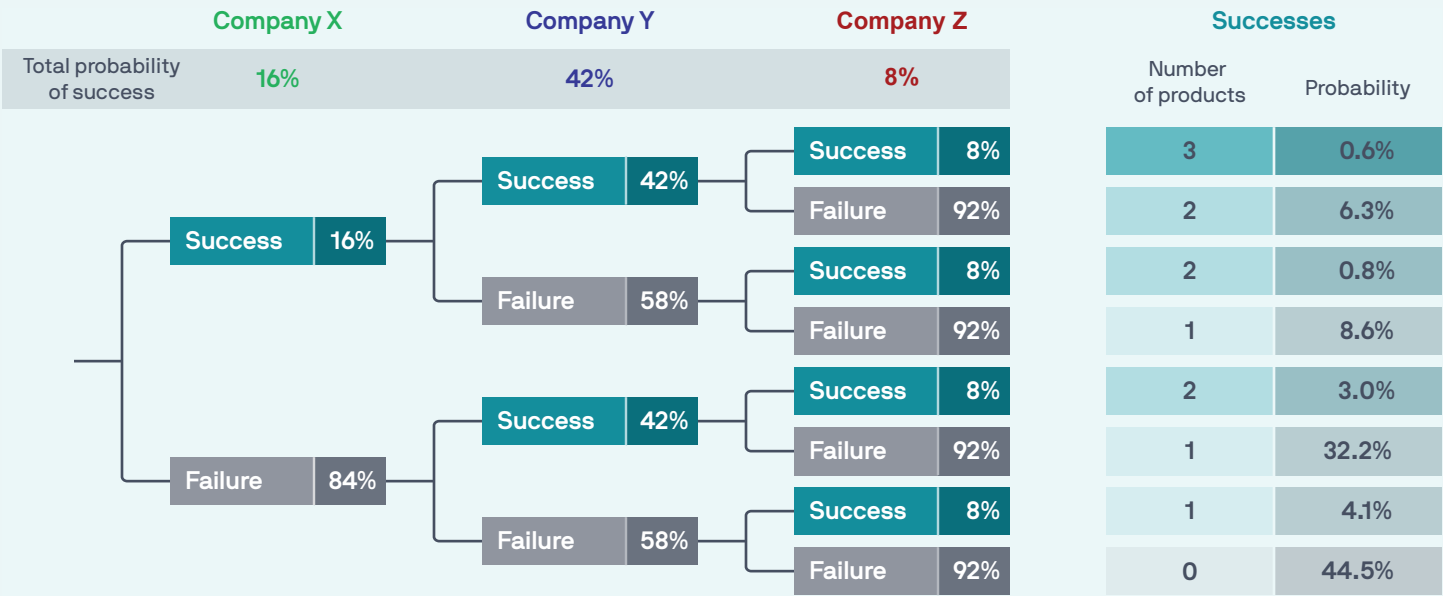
Company X | Company Y | Company Z | Successes

Total probability of success | 16% | 42% | 8%

Number of products | Probability

Success 16%
Failure 84%

Success 42%
Failure 58%
Success 42%
Failure 58%

Success 8%
Failure 92%
Success 8%
Failure 92%
Success 8%
Failure 92%
Success 8%
Failure 92%

| Number of products | Probability |
|---|---|
| 3 | 0.6% |
| 2 | 6.3% |
| 2 | 0.8% |
| 1 | 8.6% |
| 2 | 3.0% |
| 1 | 32.2% |
| 1 | 4.1% |
| 0 | 44.5% |